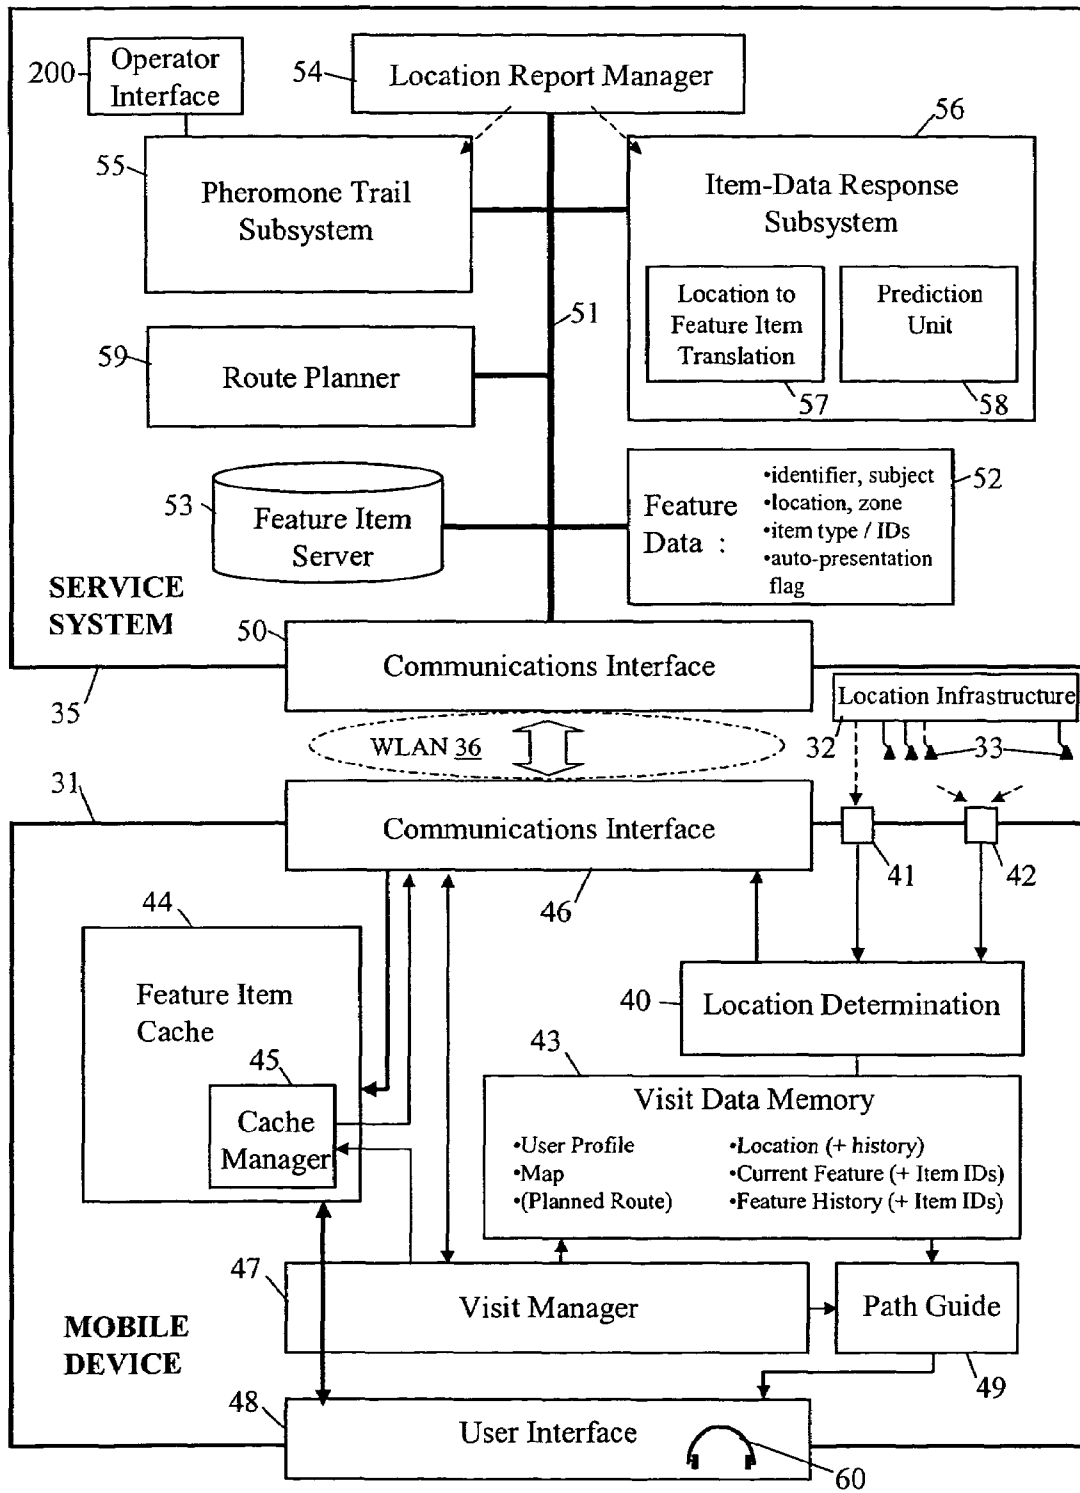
200 Operator Interface

54 Location Report Manager

55 Pheromone Trail Subsystem

56 Item-Data Response Subsystem

Location to Feature Item Translation 57

Prediction Unit 58

51

59 Route Planner

53 Feature Item Server

Feature Data : •identifier, subject •location, zone •item type / IDs •auto-presentation flag 52

SERVICE SYSTEM

50 Communications Interface

35

Location Infrastructure

WLAN 36

32 33

31

Communications Interface

41 42

44

46

Feature Item Cache

45 Cache Manager

40 Location Determination

43

Visit Data Memory

•User Profile
•Map
•(Planned Route)
•Location (+ history)
•Current Feature (+ Item IDs)
•Feature History (+ Item IDs)

47 Visit Manager

Path Guide 49

MOBILE DEVICE

48 User Interface

60